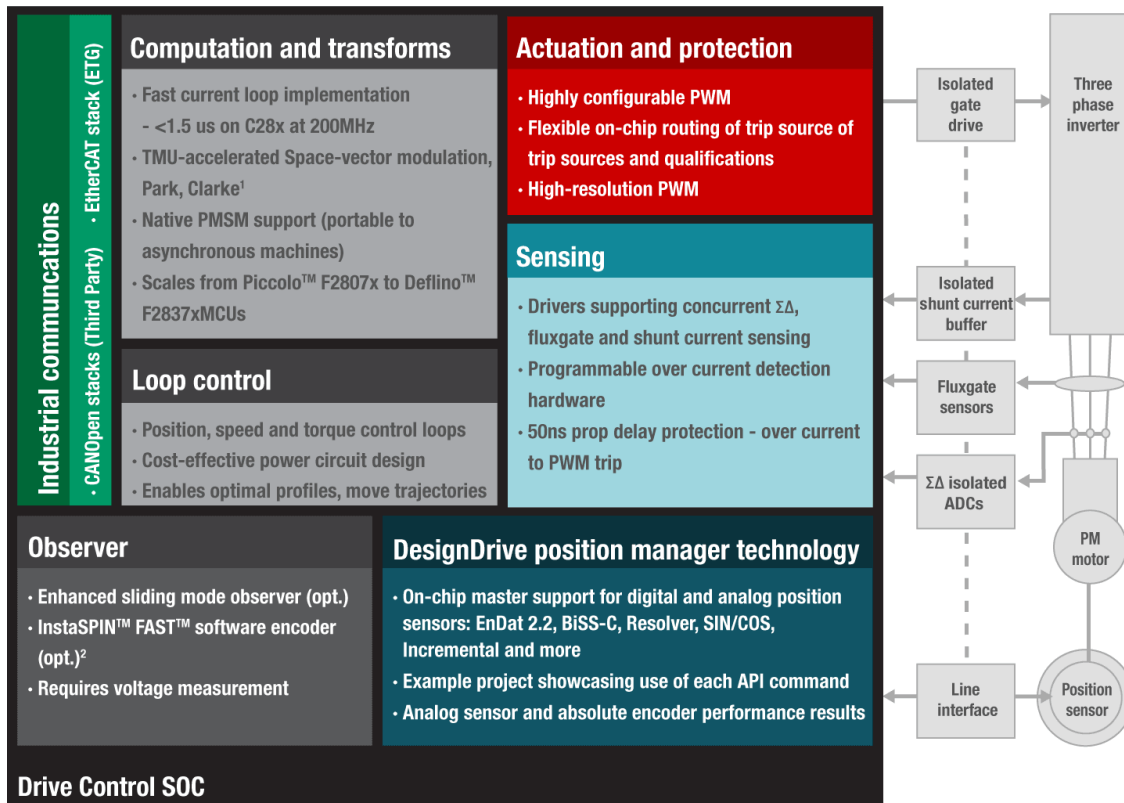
Industrial communications

• EtherCAT stack (ETG)

• CANOpen stacks (Third Party)

Computation and transforms

• Fast current loop implementation
- <1.5 us on C28x at 200MHz
• TMU-accelerated Space-vector modulation, Park, Clarke¹
• Native PMSM support (portable to asynchronous machines)
• Scales from Piccolo™ F2807x to Deflino™ F2837xMCUs

Actuation and protection

• Highly configurable PWM
• Flexible on-chip routing of trip source of trip sources and qualifications
• High-resolution PWM

Sensing

• Drivers supporting concurrent ΣΔ, fluxgate and shunt current sensing
• Programmable over current detection hardware
• 50ns prop delay protection - over current to PWM trip

Loop control

• Position, speed and torque control loops
• Cost-effective power circuit design
• Enables optimal profiles, move trajectories

Observer

• Enhanced sliding mode observer (opt.)
• InstaSPIN™ FAST™ software encoder (opt.)²
• Requires voltage measurement

DesignDrive position manager technology

• On-chip master support for digital and analog position sensors: EnDat 2.2, BiSS-C, Resolver, SIN/COS, Incremental and more
• Example project showcasing use of each API command
• Analog sensor and absolute encoder performance results

Drive Control SOC

Isolated gate drive

Three phase inverter

Isolated shunt current buffer

Fluxgate sensors

ΣΔ isolated ADCs

PM motor

Line interface

Position sensor